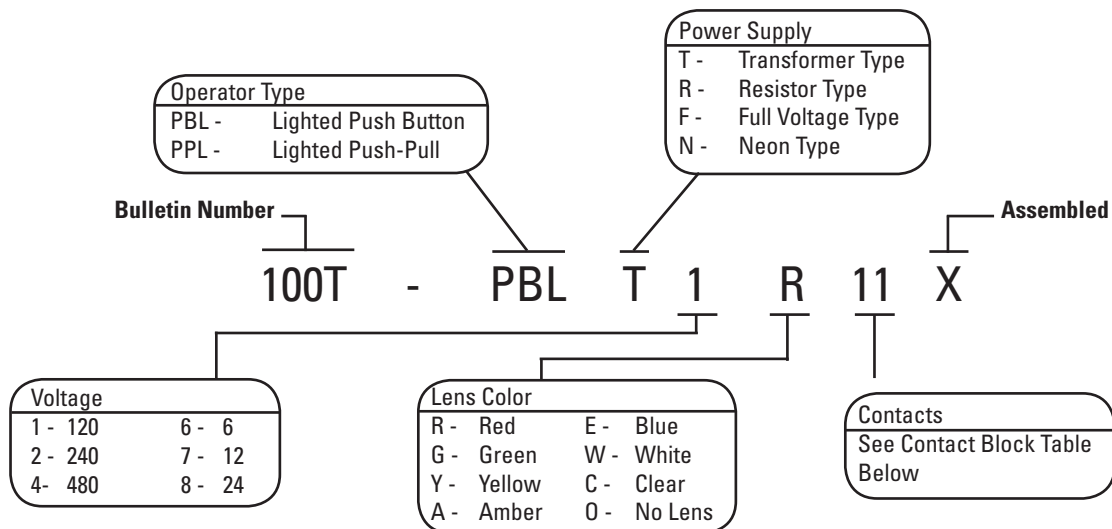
Power Supply
T - Transformer Type
R - Resistor Type
F - Full Voltage Type
N - Neon Type

Operator Type
PBL - Lighted Push Button
PPL - Lighted Push-Pull

Bulletin Number

Assembled

100T - PBL T 1 R 11 X

Voltage
| | |
|---|---|
| 1 - 120 | 6 - 6 |
| 2 - 240 | 7 - 12 |
| 4- 480 | 8 - 24 |

Lens Color
| | |
|---|---|
| R - Red | E - Blue |
| G - Green | W - White |
| Y - Yellow | C - Clear |
| A - Amber | O - No Lens |

Contacts
See Contact Block Table Below